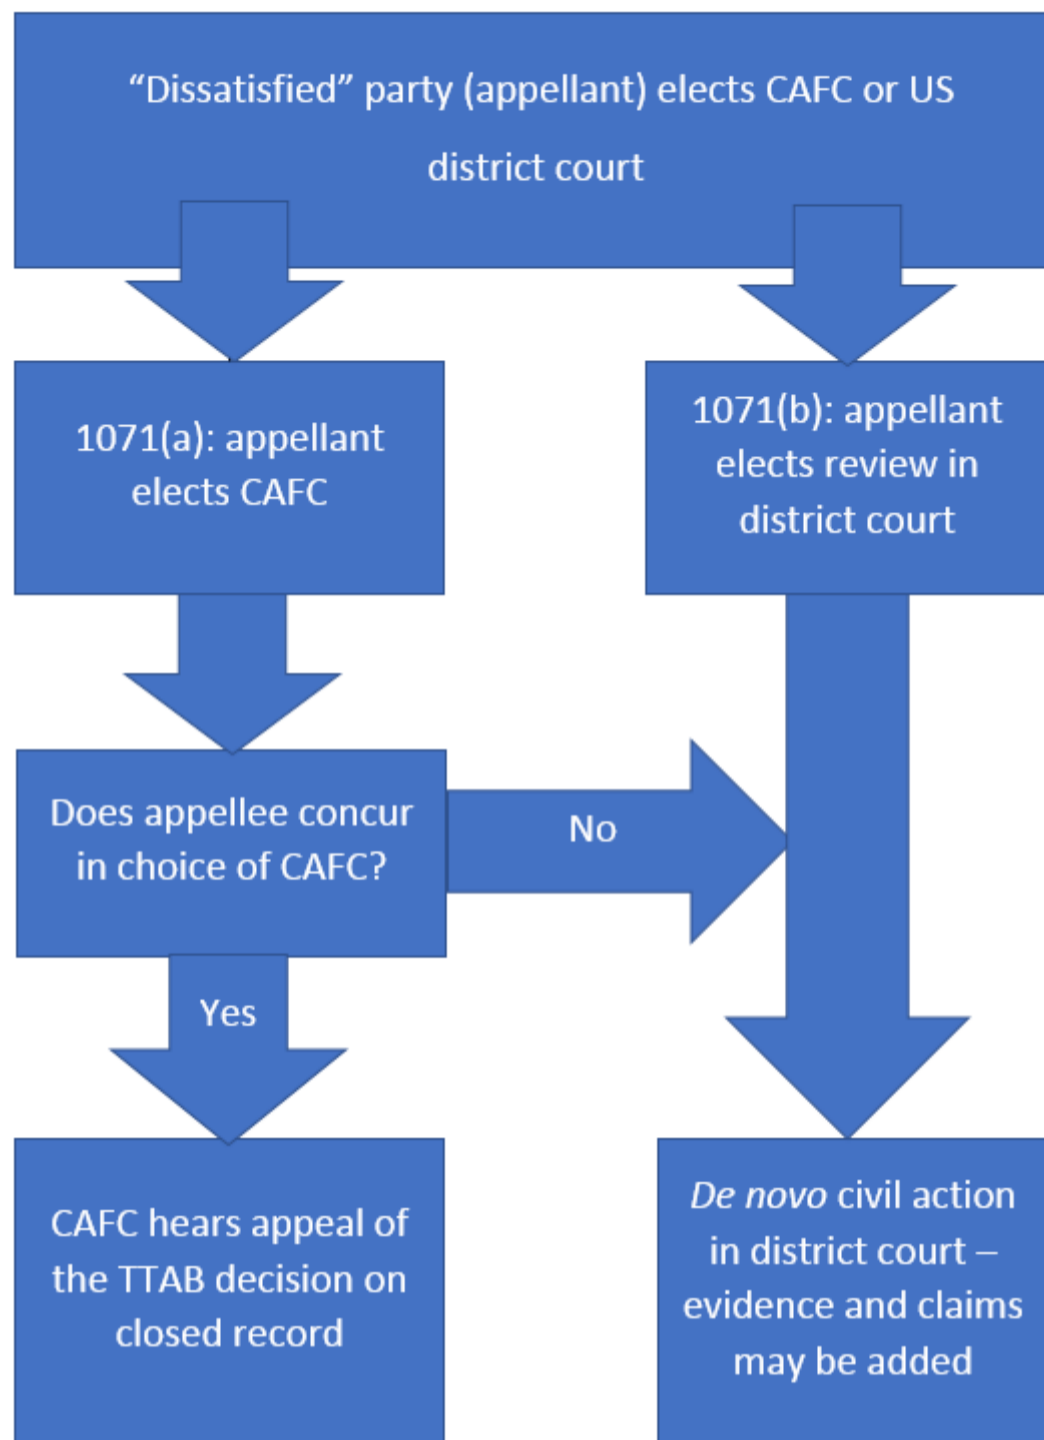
“Dissatisfied” party (appellant) elects CAFC or US district court

1071(a): appellant elects CAFC

1071(b): appellant elects review in district court

Does appellee concur in choice of CAFC?

No

Yes

CAFC hears appeal of the TTAB decision on closed record

De novo civil action in district court – evidence and claims may be added